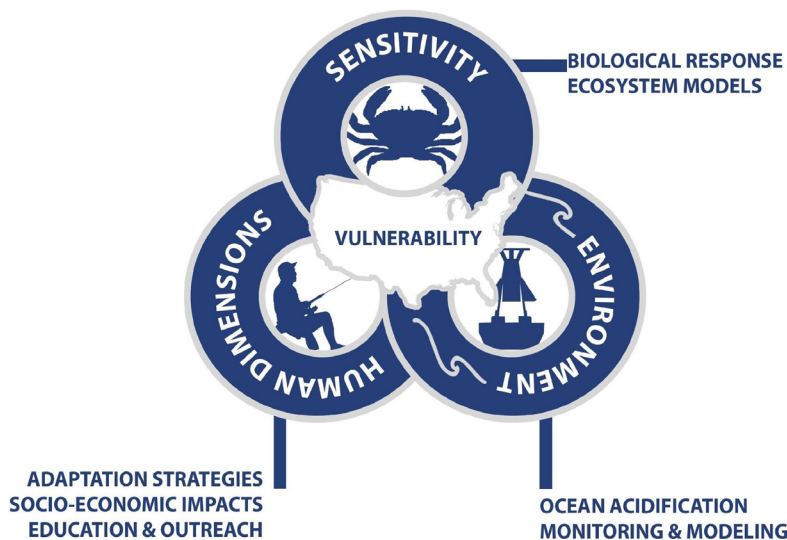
SENSITIVITY

BIOLOGICAL RESPONSE
ECOSYSTEM MODELS

HUMAN DIMENSIONS

VULNERABILITY

ENVIRONMENT

ADAPTATION STRATEGIES
SOCIO-ECONOMIC IMPACTS
EDUCATION & OUTREACH

OCEAN ACIDIFICATION
MONITORING & MODELING